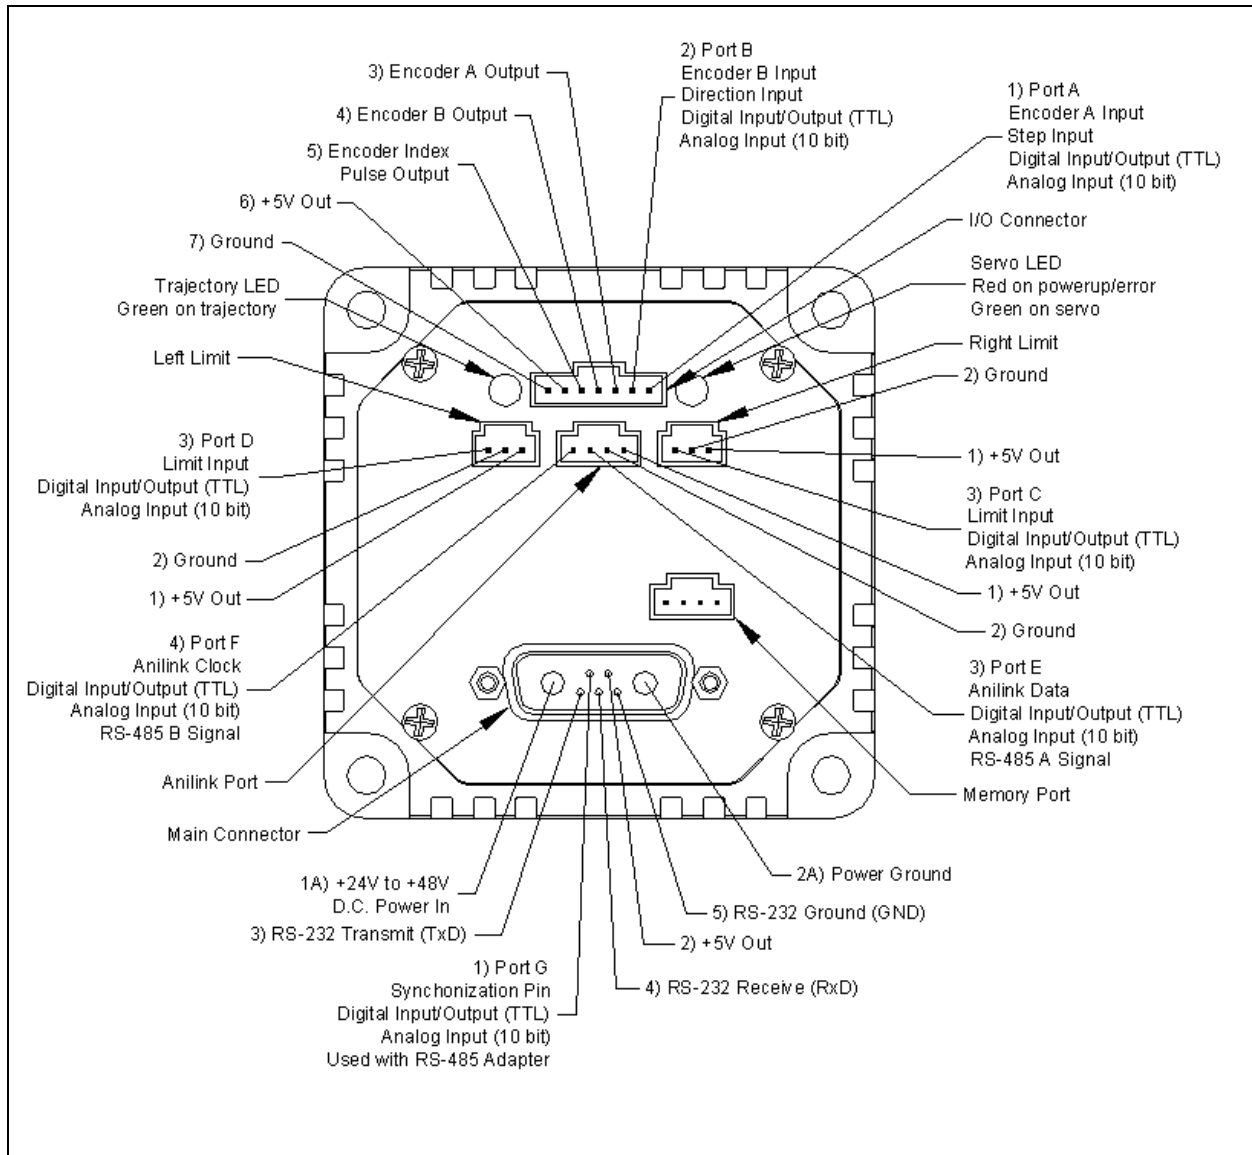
3) Encoder A Output

2) Port B
Encoder B Input
Direction Input
Digital Input/Output (TTL)
Analog Input (10 bit)

4) Encoder B Output

1) Port A
Encoder A Input
Step Input
Digital Input/Output (TTL)
Analog Input (10 bit)

5) Encoder Index
Pulse Output

6) +5V Out

I/O Connector

7) Ground

Servo LED
Red on powerup/error
Green on servo

Trajectory LED
Green on trajectory

Left Limit

Right Limit

2) Ground

3) Port D
Limit Input
Digital Input/Output (TTL)
Analog Input (10 bit)

1) +5V Out

3) Port C
Limit Input
Digital Input/Output (TTL)
Analog Input (10 bit)

2) Ground

1) +5V Out

1) +5V Out

2) Ground

4) Port F
Anilink Clock
Digital Input/Output (TTL)
Analog Input (10 bit)
RS-485 B Signal

3) Port E
Anilink Data
Digital Input/Output (TTL)
Analog Input (10 bit)
RS-485 A Signal

Anilink Port

Memory Port

Main Connector

2A) Power Ground

1A) +24V to +48V
D.C. Power In

5) RS-232 Ground (GND)

3) RS-232 Transmit (TxD)

2) +5V Out

1) Port G
Synchonization Pin
Digital Input/Output (TTL)
Analog Input (10 bit)
Used with RS-485 Adapter

4) RS-232 Receive (RxD)